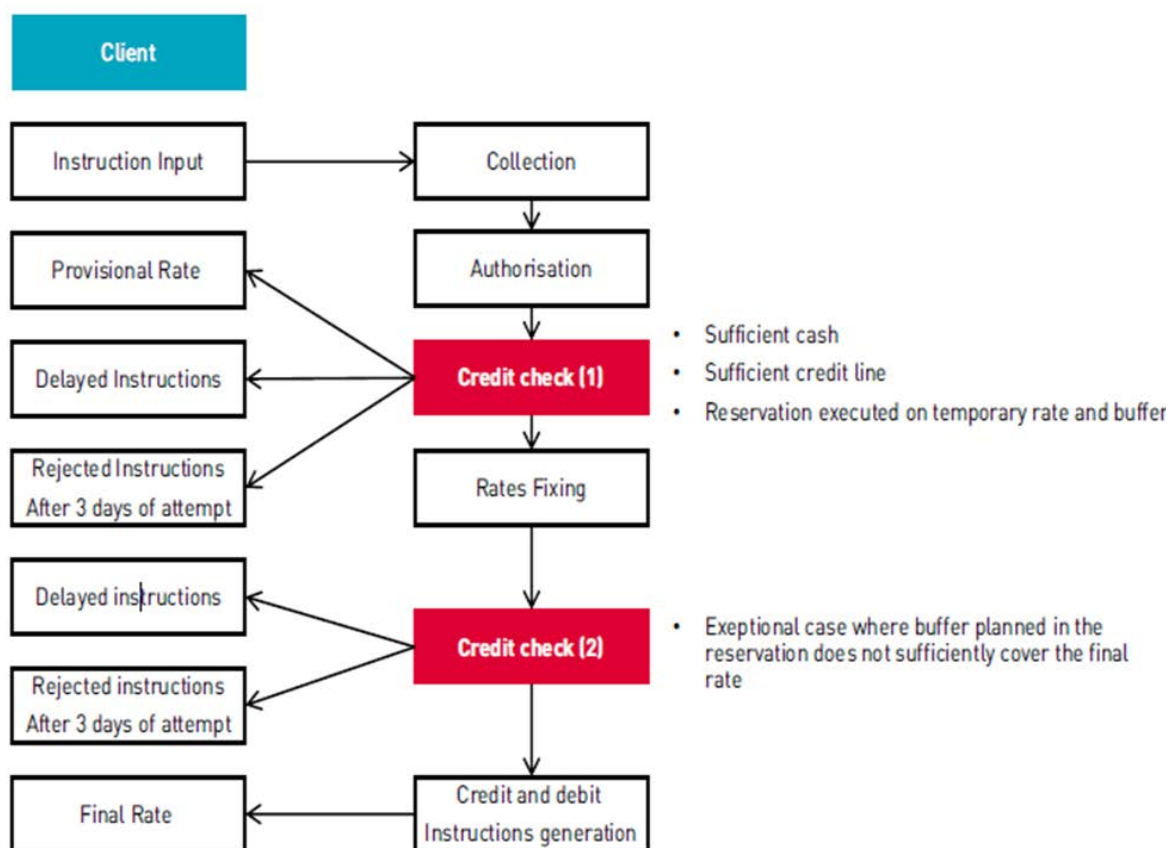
Client

Instruction Input

Collection

Provisional Rate

Authorisation

Delayed Instructions

Credit check (1)

- Sufficient cash
- Sufficient credit line
- Reservation executed on temporary rate and buffer

Rejected Instructions After 3 days of attempt

Rates Fixing

Delayed instructions

Credit check (2)

- Exeptional case where buffer planned in the reservation does not sufficiently cover the final rate

Rejected instructions After 3 days of attempt

Final Rate

Credit and debit Instructions generation